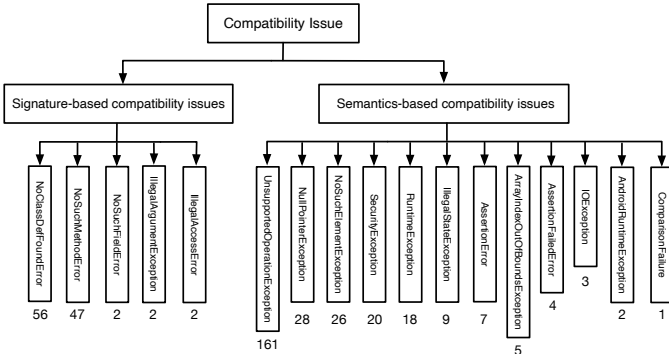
Compatibility Issue

Signature-based compatibility issues

Semantics-based compatibility issues

NoClassDefFoundError
56

NoSuchMethodError
47

NoSuchFieldError
2

IllegalArgumentException
2

IllegalAccessError
2

UnsupportedOperationException
161

NullPointerException
28

NoSuchElementException
26

SecurityException
20

RuntimeException
18

IllegalStateException
9

AssertionError
7

ArrayIndexOutOfBoundsException
5

AssertionFailedError
4

IOException
3

AndroidRuntimeException
2

ComparisonFailure
1